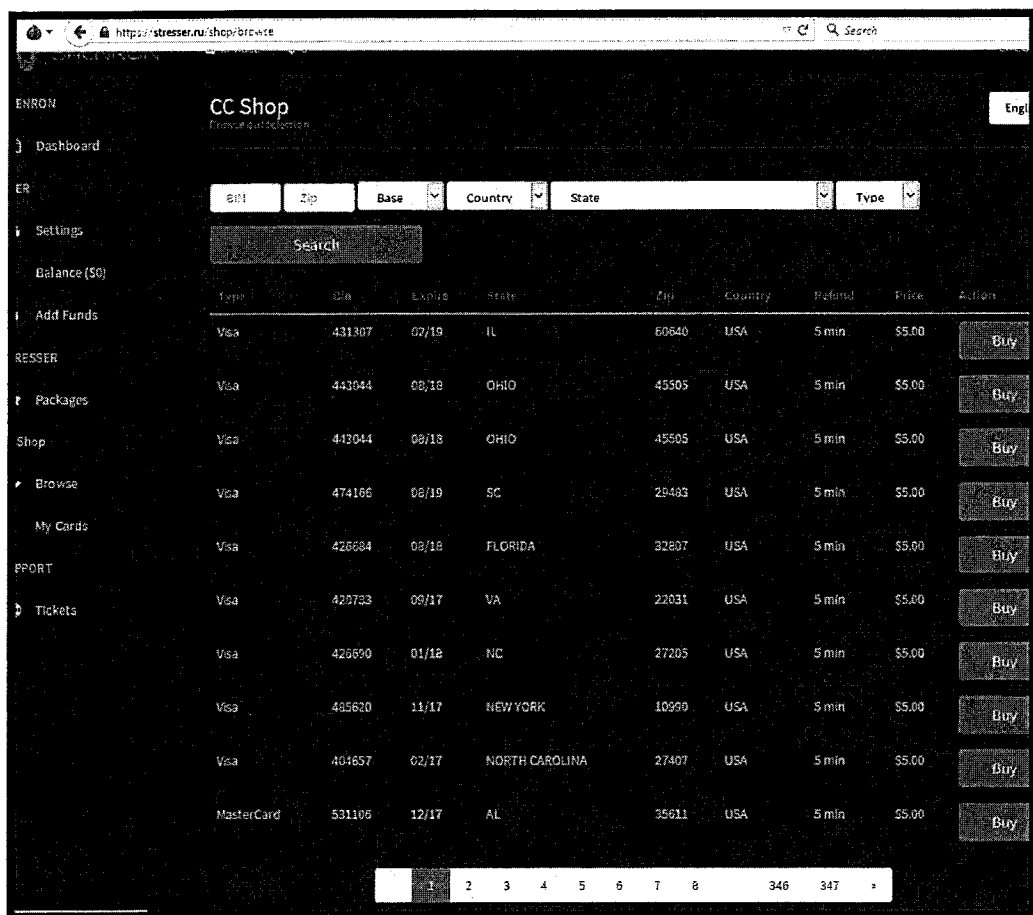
https://stresser.ru/shop/browse

Search

ENRON

Dashboard

ER

Settings

Balance ($0)

Add Funds

RESSER

Packages

Shop

Browse

My Cards

PPORT

Tickets

CC Shop

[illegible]

Engl

BIN | Zip | Base | Country | State | Type

Search

| Type | Bin | Expire | State | Zip | Country | Refund | Price | Action |
|---|---|---|---|---|---|---|---|---|
| Visa | 431307 | 02/19 | IL | 60640 | USA | 5 min | $5.00 | Buy |
| Visa | 443044 | 08/18 | OHIO | 45505 | USA | 5 min | $5.00 | Buy |
| Visa | 443044 | 08/18 | OHIO | 45505 | USA | 5 min | $5.00 | Buy |
| Visa | 474166 | 08/19 | SC | 29483 | USA | 5 min | $5.00 | Buy |
| Visa | 426684 | 08/18 | FLORIDA | 32807 | USA | 5 min | $5.00 | Buy |
| Visa | 426733 | 09/17 | VA | 22031 | USA | 5 min | $5.00 | Buy |
| Visa | 426690 | 01/18 | NC | 27205 | USA | 5 min | $5.00 | Buy |
| Visa | 485620 | 11/17 | NEW YORK | 10990 | USA | 5 min | $5.00 | Buy |
| Visa | 404657 | 02/17 | NORTH CAROLINA | 27407 | USA | 5 min | $5.00 | Buy |
| MasterCard | 531106 | 12/17 | AL | 35611 | USA | 5 min | $5.00 | Buy |

1 2 3 4 5 6 7 8 346 347 »